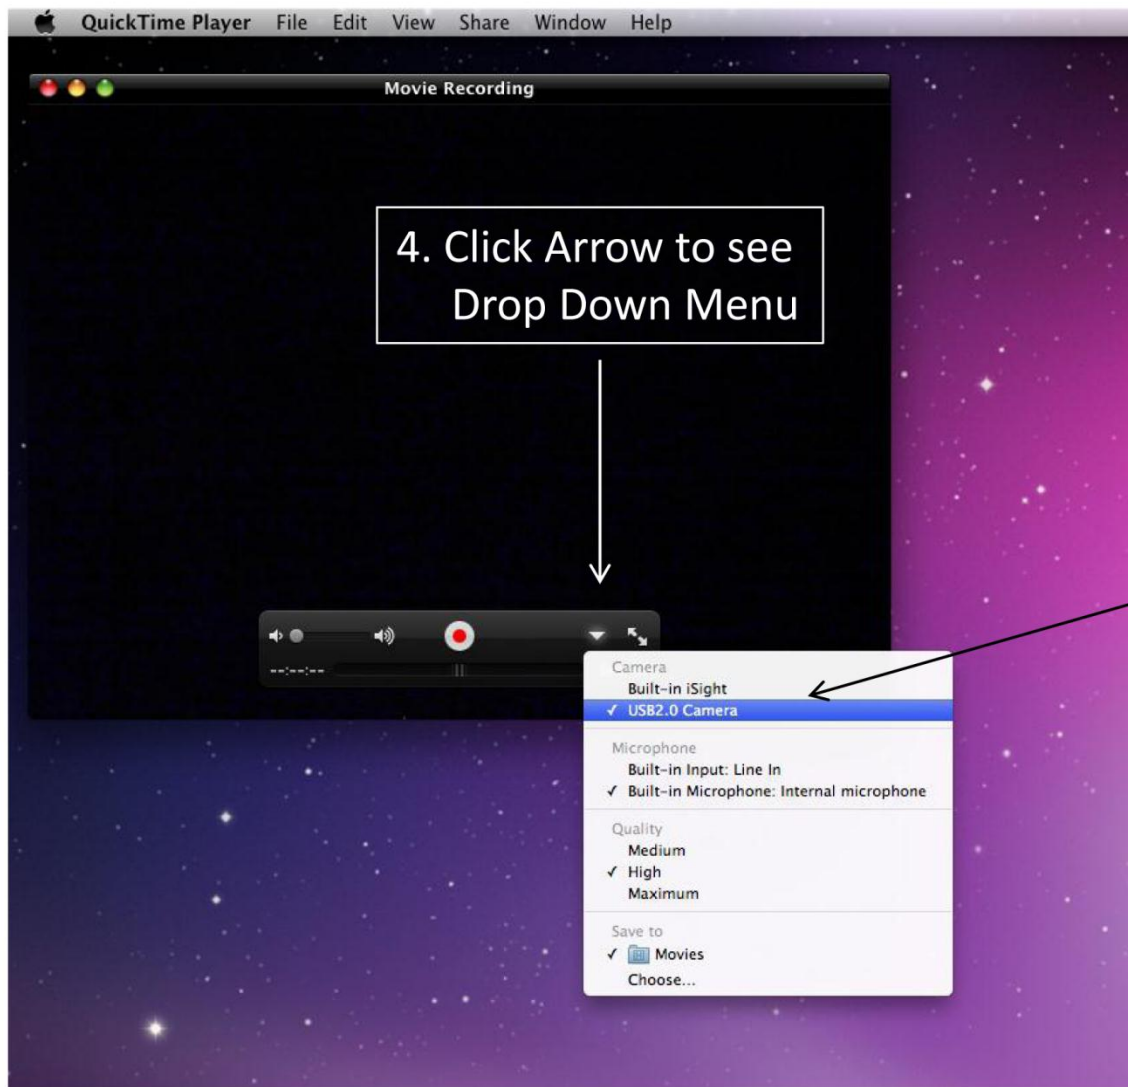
QuickTime Player File Edit View Share Window Help

Movie Recording

4. Click Arrow to see Drop Down Menu

--:--:--

Camera
Built-in iSight
✓ USB2.0 Camera

Microphone
Built-in Input: Line In
✓ Built-in Microphone: Internal microphone

Quality
Medium
✓ High
Maximum

Save to
✓ Movies
Choose...